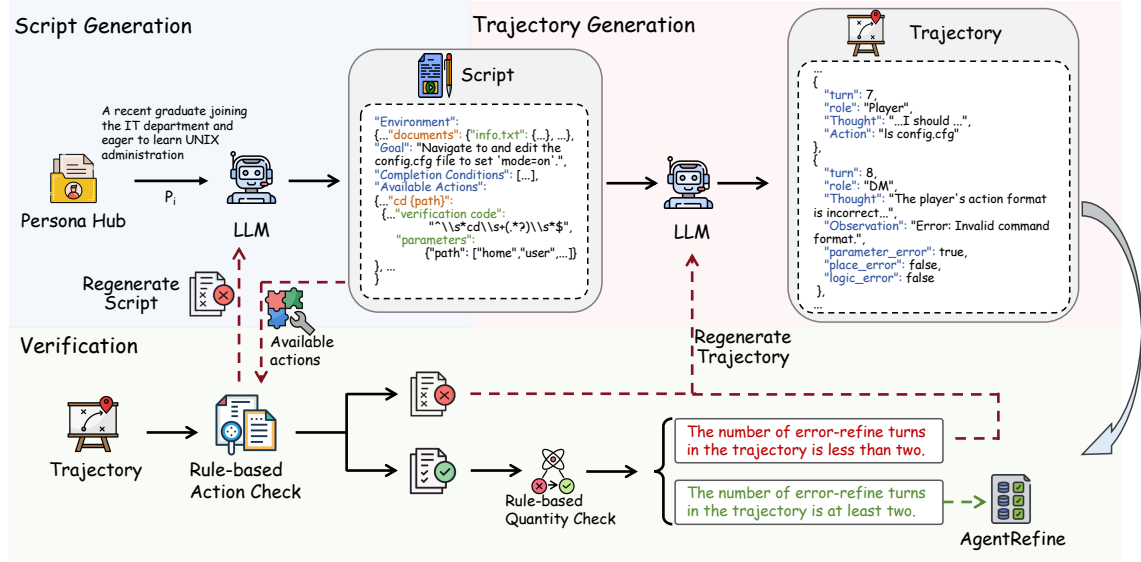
Script Generation

Trajectory Generation

Trajectory

Script

A recent graduate joining the IT department and eager to learn UNIX administration

$P_i$

Persona Hub

LLM

"Environment":
{..."documents": {"info.txt": {...}, ...},
"Goal": "Navigate to and edit the config.cfg file to set 'mode=on'.",
"Completion Conditions": [...],
"Available Actions":
{..."cd {path}":
{..."verification code":
"^\\s*cd\\s+(.*?)\\s*$",
"parameters":
{"path": ["home","user",...]}
}, ...
}

LLM

...
{
"turn": 7,
"role": "Player",
"Thought": "...I should ...",
"Action": "ls config.cfg"
},
{
"turn": 8,
"role": "DM",
"Thought": "The player's action format is incorrect...",
"Observation": "Error: Invalid command format.",
"parameter_error": true,
"place_error": false,
"logic_error": false
},
...

Regenerate Script

Available actions

Regenerate Trajectory

Verification

Trajectory

Rule-based Action Check

Rule-based Quantity Check

The number of error-refine turns in the trajectory is less than two.

The number of error-refine turns in the trajectory is at least two.

AgentRefine